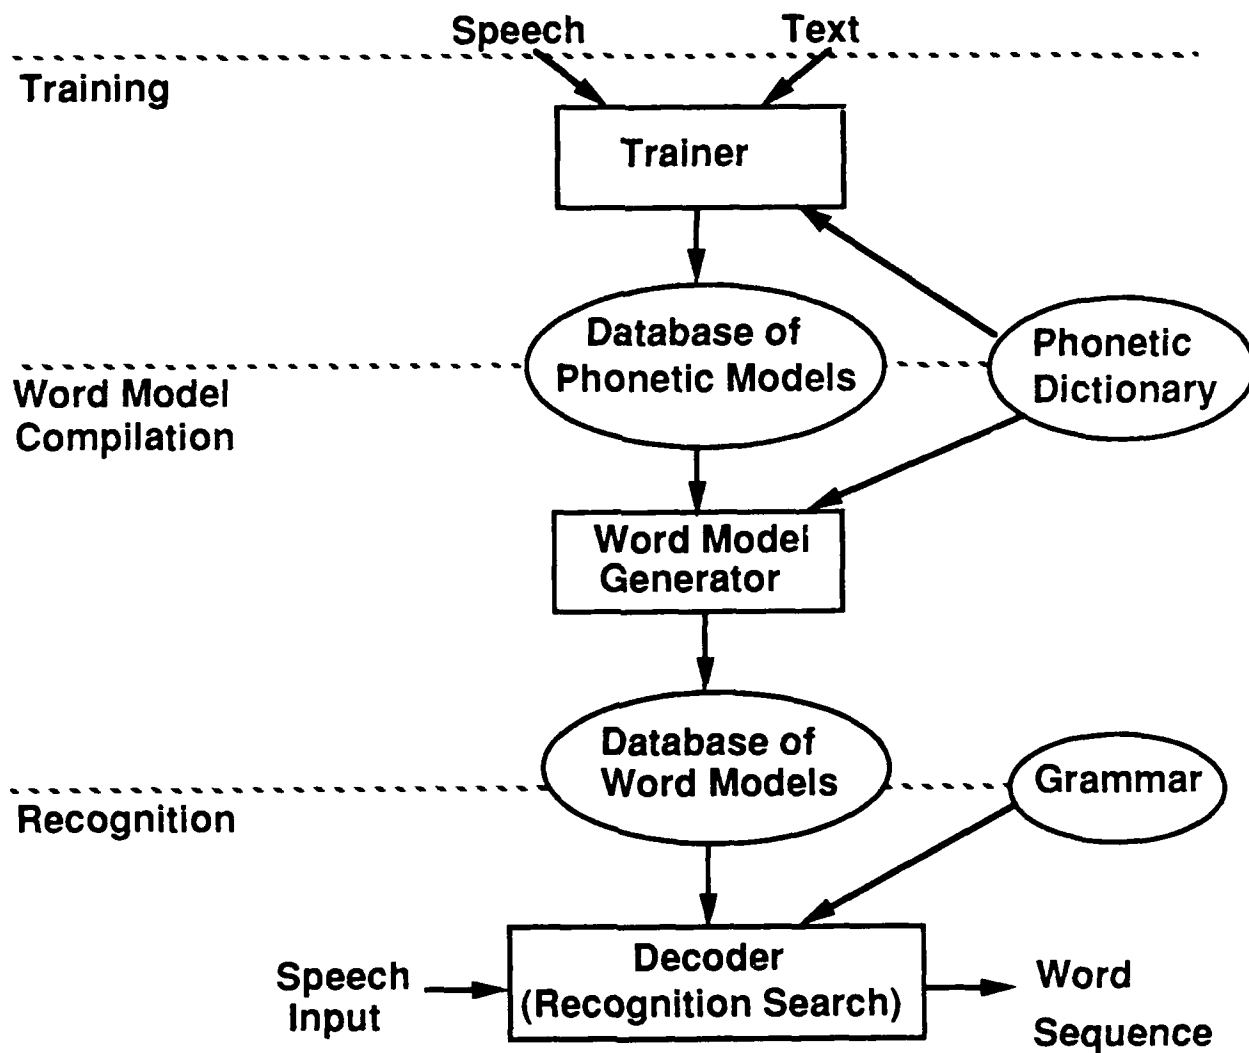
Speech
Text
Training
Trainer
Database of Phonetic Models
Phonetic Dictionary
Word Model Compilation
Word Model Generator
Database of Word Models
Grammar
Recognition
Speech Input
Decoder (Recognition Search)
Word Sequence